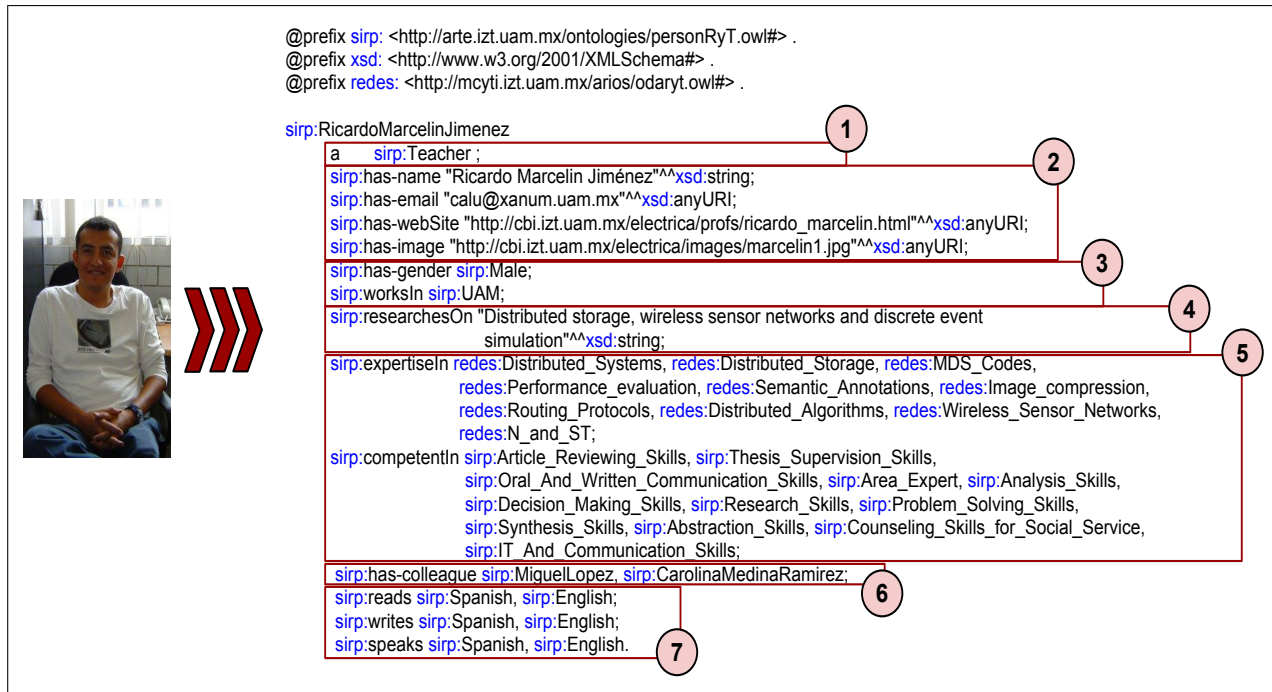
@prefix sirp: <http://arte.izt.uam.mx/ontologies/personRyT.owl#> .
@prefix xsd: <http://www.w3.org/2001/XMLSchema#> .
@prefix redes: <http://mcyti.izt.uam.mx/arios/odaryt.owl#> .

sirp:RicardoMarcelinJimenez
a sirp:Teacher ;
sirp:has-name "Ricardo Marcelin Jiménez"^^xsd:string;
sirp:has-email "calu@xanum.uam.mx"^^xsd:anyURI;
sirp:has-webSite "http://cbi.izt.uam.mx/electrica/profs/ricardo_marcelin.html"^^xsd:anyURI;
sirp:has-image "http://cbi.izt.uam.mx/electrica/images/marcelin1.jpg"^^xsd:anyURI;
sirp:has-gender sirp:Male;
sirp:worksIn sirp:UAM;
sirp:researchesOn "Distributed storage, wireless sensor networks and discrete event simulation"^^xsd:string;
sirp:expertiseIn redes:Distributed_Systems, redes:Distributed_Storage, redes:MDS_Codes, redes:Performance_evaluation, redes:Semantic_Annotations, redes:Image_compression, redes:Routing_Protocols, redes:Distributed_Algorithms, redes:Wireless_Sensor_Networks, redes:N_and_ST;
sirp:competentIn sirp:Article_Reviewing_Skills, sirp:Thesis_Supervision_Skills, sirp:Oral_And_Written_Communication_Skills, sirp:Area_Expert, sirp:Analysis_Skills, sirp:Decision_Making_Skills, sirp:Research_Skills, sirp:Problem_Solving_Skills, sirp:Synthesis_Skills, sirp:Abstraction_Skills, sirp:Counseling_Skills_for_Social_Service, sirp:IT_And_Communication_Skills;
sirp:has-colleague sirp:MiguelLopez, sirp:CarolinaMedinaRamirez;
sirp:reads sirp:Spanish, sirp:English;
sirp:writes sirp:Spanish, sirp:English;
sirp:speaks sirp:Spanish, sirp:English.

1
2
3
4
5
6
7